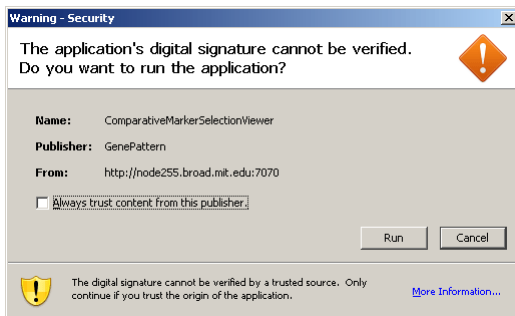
Warning - Security

The application's digital signature cannot be verified. Do you want to run the application?

Name: ComparativeMarkerSelectionViewer

Publisher: GenePattern

From: http://node255.broad.mit.edu:7070

Always trust content from this publisher.

Run

Cancel

The digital signature cannot be verified by a trusted source. Only continue if you trust the origin of the application.

More Information...